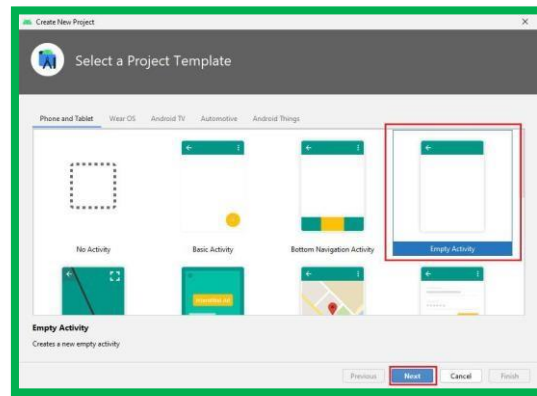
Create New Project
×

Select a Project Template

Phone and Tablet Wear OS Android TV Automotive Android Things

No Activity

Basic Activity

Bottom Navigation Activity

Empty Activity

Interstitial Ad

Empty Activity
Creates a new empty activity

Previous Next Cancel Finish